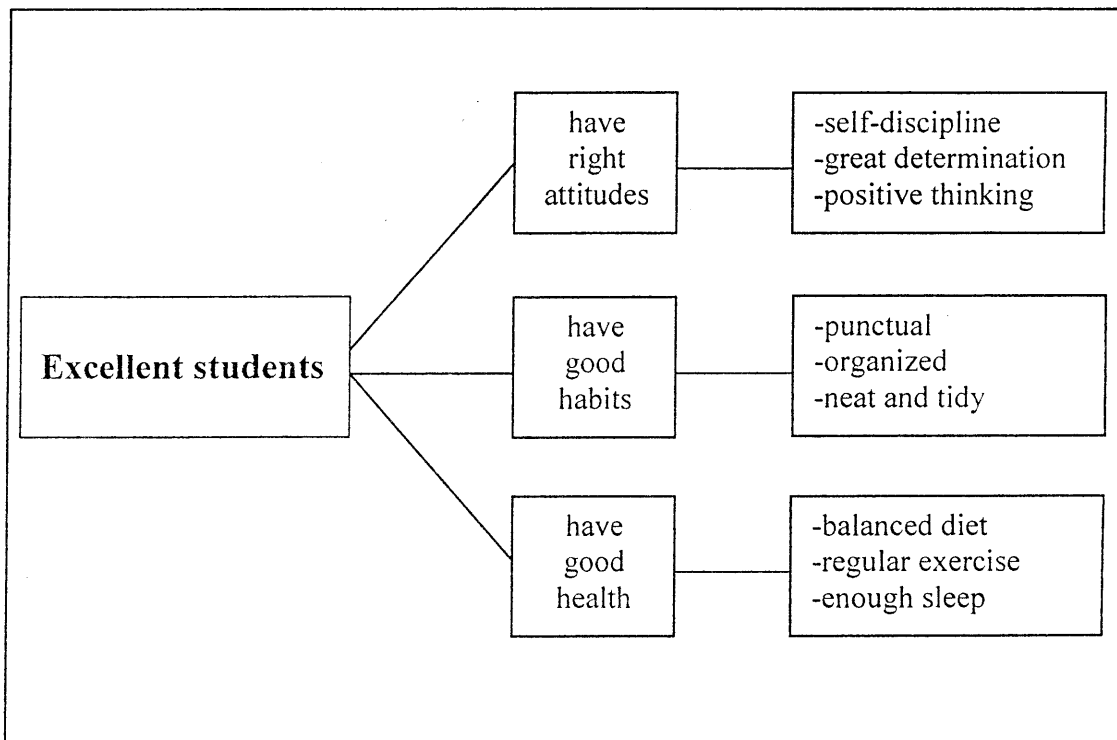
Excellent students

have right attitudes

-self-discipline
-great determination
-positive thinking

have good habits

-punctual
-organized
-neat and tidy

have good health

-balanced diet
-regular exercise
-enough sleep